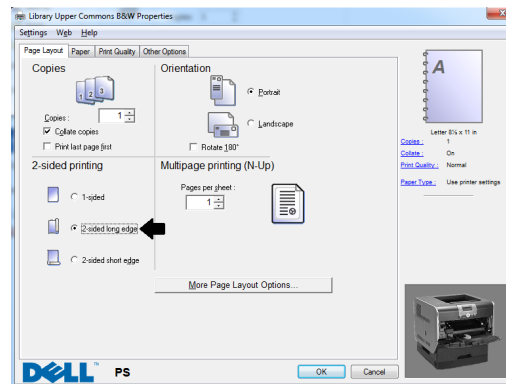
Library Upper Commons B&W Properties

Settings Web Help

Page Layout | Paper | Print Quality | Other Options

Copies

Copies : 1

☑ Collate copies

☐ Print last page first

Orientation

◉ Portrait

○ Landscape

☐ Rotate 180°

2-sided printing

○ 1-sided

◉ 2-sided long edge

○ 2-sided short edge

Multipage printing (N-Up)

Pages per sheet : 1

More Page Layout Options...

A

Letter 8½ x 11 in

| Copies : | 1 |
|---|---|
| Collate : | On |
| Print Quality : | Normal |
| Paper Type : | Use printer settings |

DELL PS

OK | Cancel